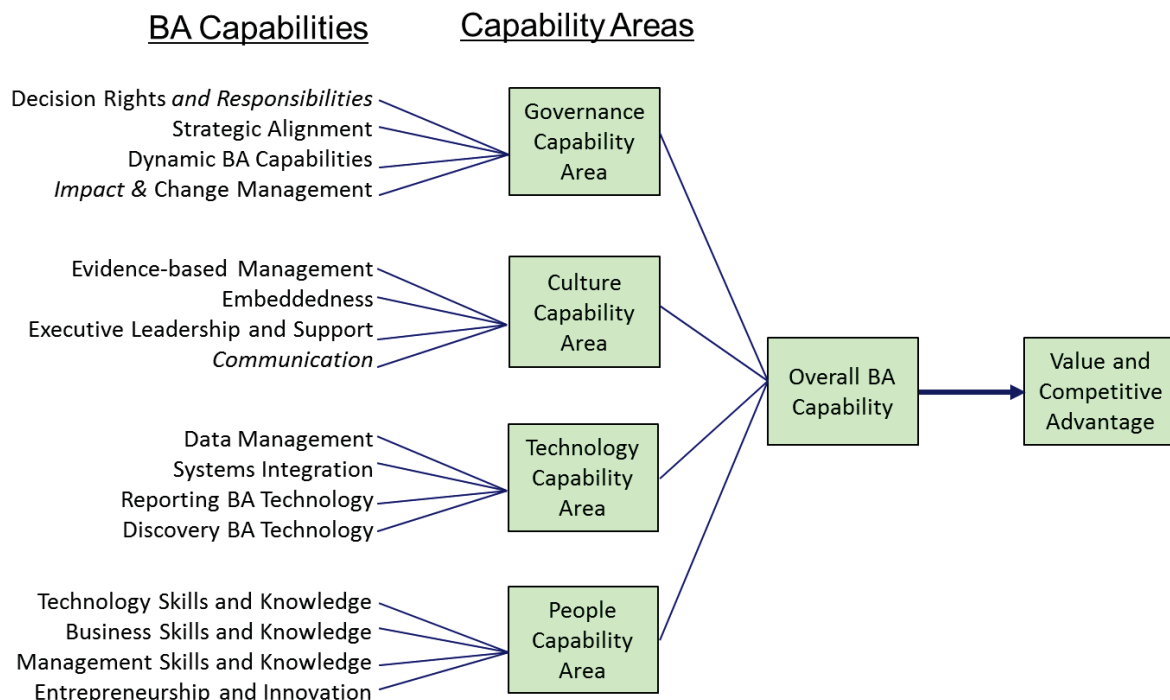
BA Capabilities

Capability Areas

Decision Rights and Responsibilities
Strategic Alignment
Dynamic BA Capabilities
Impact & Change Management

Governance Capability Area

Evidence-based Management
Embeddedness
Executive Leadership and Support
Communication

Culture Capability Area

Data Management
Systems Integration
Reporting BA Technology
Discovery BA Technology

Technology Capability Area

Technology Skills and Knowledge
Business Skills and Knowledge
Management Skills and Knowledge
Entrepreneurship and Innovation

People Capability Area

Overall BA Capability

Value and Competitive Advantage